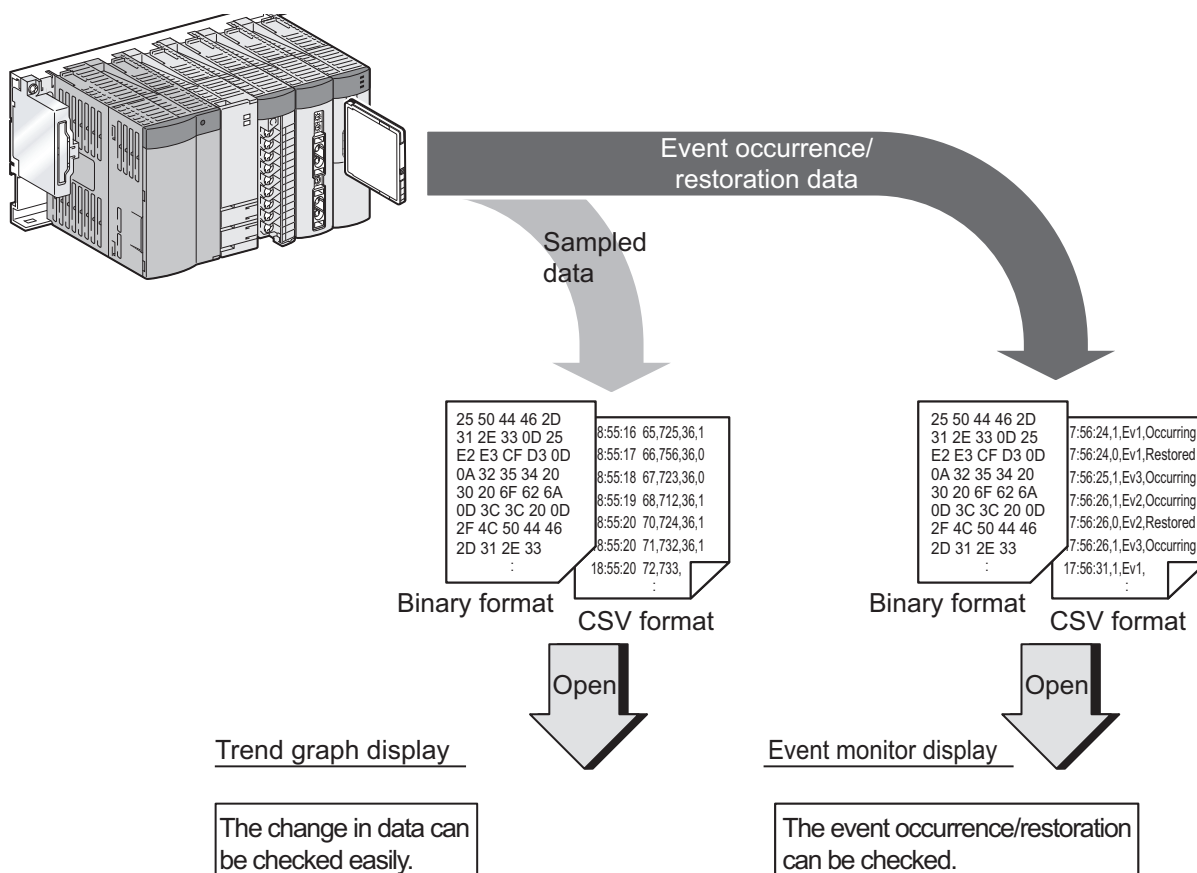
Event occurrence/
restoration data

Sampled
data

25 50 44 46 2D
31 2E 33 0D 25
E2 E3 CF D3 0D
0A 32 35 34 20
30 20 6F 62 6A
0D 3C 3C 20 0D
2F 4C 50 44 46
2D 31 2E 33
:

8:55:16 65,725,36,1
8:55:17 66,756,36,0
8:55:18 67,723,36,0
8:55:19 68,712,36,1
8:55:20 70,724,36,1
8:55:20 71,732,36,1
18:55:20 72,733,
:

Binary format

CSV format

25 50 44 46 2D
31 2E 33 0D 25
E2 E3 CF D3 0D
0A 32 35 34 20
30 20 6F 62 6A
0D 3C 3C 20 0D
2F 4C 50 44 46
2D 31 2E 33
:

7:56:24,1,Ev1,Occurring
7:56:24,0,Ev1,Restored
7:56:25,1,Ev3,Occurring
7:56:26,1,Ev2,Occurring
7:56:26,0,Ev2,Restored
7:56:26,1,Ev3,Occurring
17:56:31,1,Ev1,
:

Binary format

CSV format

Open

Open

Trend graph display

The change in data can be checked easily.

Event monitor display

The event occurrence/restoration can be checked.